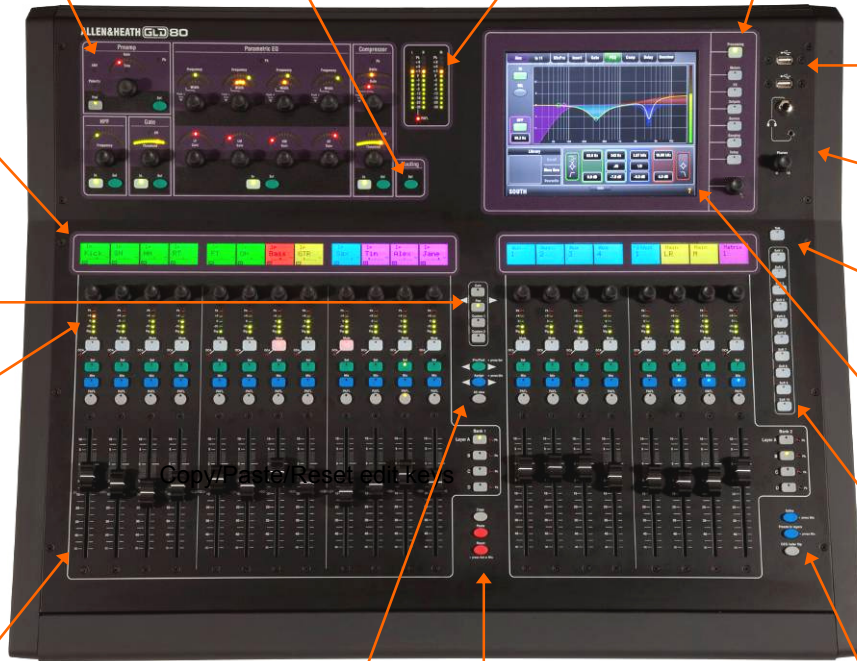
ALLEN&HEATH GLD80

Preamp

Parametric EQ

Compressor

HPF

Gate

Routing

Kick
SN
HH
OT
FT
OH
Bass
GTR
Gtr
Tim
Alex
Jane

LR
M

Bank 1
Layer A
B
C
D

Bank 2
Layer A
B
C
D

Copy/Paste/Reset edit keys

SOUTH